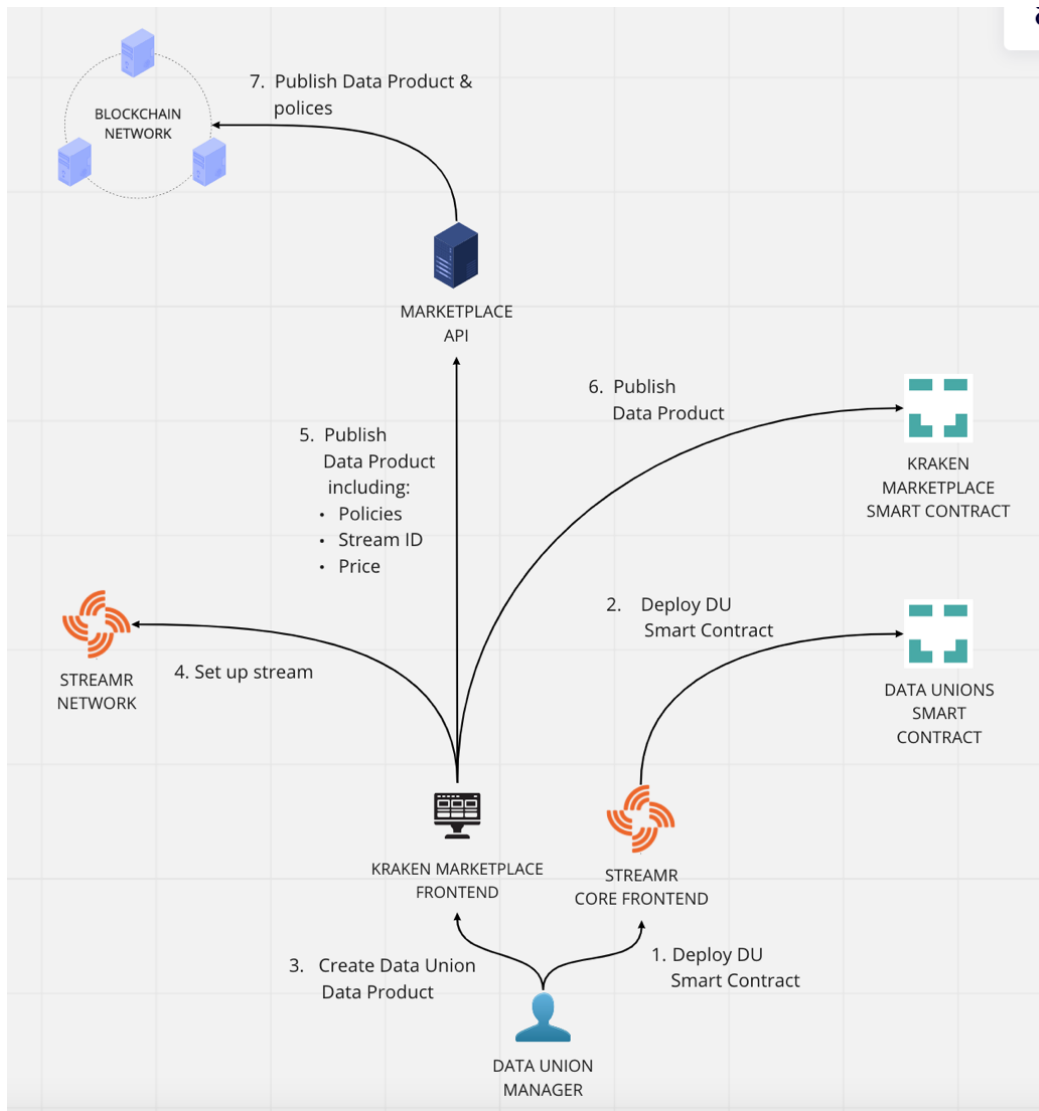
7. Publish Data Product & polices

BLOCKCHAIN NETWORK

MARKETPLACE API

6. Publish Data Product

KRAKEN MARKETPLACE SMART CONTRACT

5. Publish Data Product including:
• Policies
• Stream ID
• Price

2. Deploy DU Smart Contract

DATA UNIONS SMART CONTRACT

STREAMR NETWORK

4. Set up stream

KRAKEN MARKETPLACE FRONTEND

STREAMR CORE FRONTEND

3. Create Data Union Data Product

1. Deploy DU Smart Contract

DATA UNION MANAGER